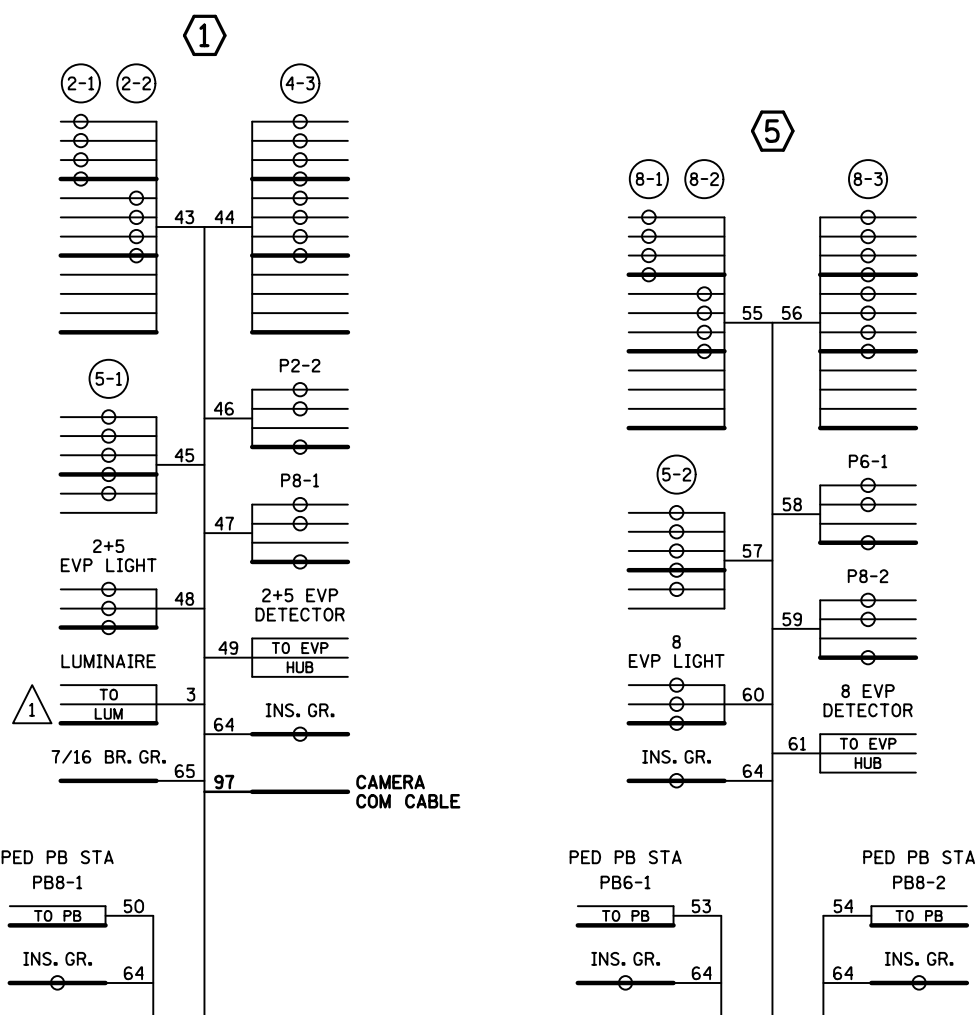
1

2-1 2-2

4-3

43 44

5-1

45

P2-2

46

P8-1

47

2+5 EVP LIGHT

48

2+5 EVP DETECTOR

49 TO EVP HUB

LUMINAIRE

1

TO LUM

3

INS. GR.

64

7/16 BR. GR.

65

97

CAMERA COM CABLE

PED PB STA PB8-1

TO PB

50

INS. GR.

64

5

8-1 8-2

8-3

55 56

5-2

57

P6-1

58

P8-2

59

8 EVP LIGHT

60

8 EVP DETECTOR

61 TO EVP HUB

INS. GR.

64

PED PB STA PB6-1

TO PB

53

INS. GR.

64

PED PB STA PB8-2

54 TO PB

64 INS. GR.